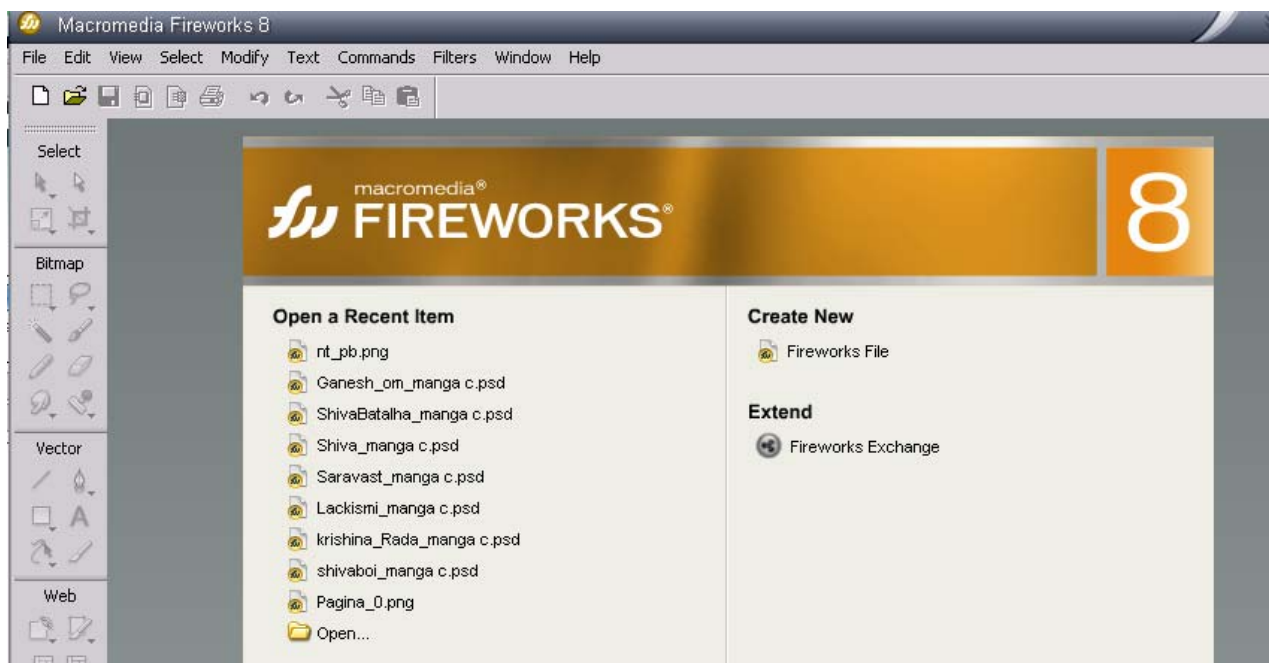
Macromedia Fireworks 8

File Edit View Select Modify Text Commands Filters Window Help

Select

Bitmap

Vector

Web

macromedia®
FIREWORKS®

8

Open a Recent Item

nt_pb.png
Ganesh_om_manga c.psd
ShivaBatalha_manga c.psd
Shiva_manga c.psd
Saravast_manga c.psd
Lackismi_manga c.psd
krishina_Rada_manga c.psd
shivaboi_manga c.psd
Pagina_0.png
Open...

Create New

Fireworks File

Extend

Fireworks Exchange